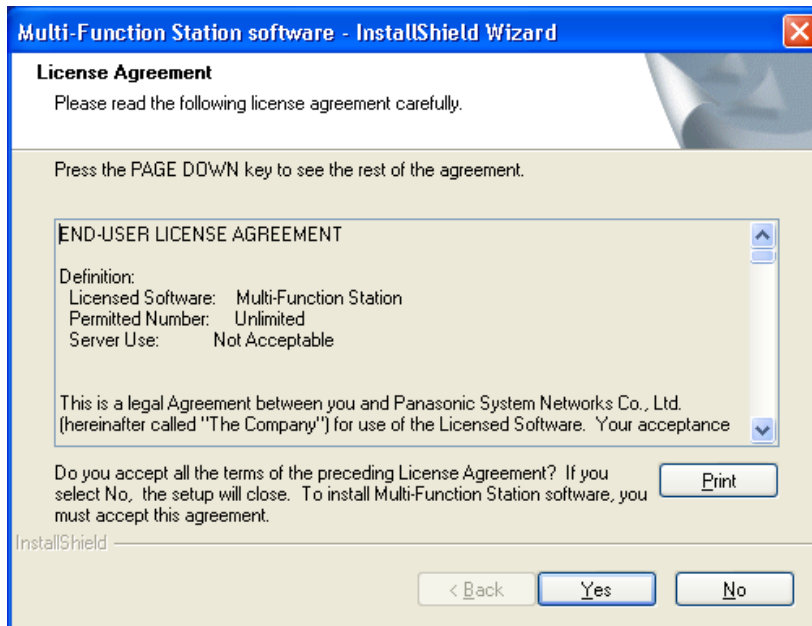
Multi-Function Station software - InstallShield Wizard

License Agreement

Please read the following license agreement carefully.

Press the PAGE DOWN key to see the rest of the agreement.

END-USER LICENSE AGREEMENT

Definition:
Licensed Software: Multi-Function Station
Permitted Number: Unlimited
Server Use: Not Acceptable

This is a legal Agreement between you and Panasonic System Networks Co., Ltd. (hereinafter called "The Company") for use of the Licensed Software. Your acceptance

Do you accept all the terms of the preceding License Agreement? If you select No, the setup will close. To install Multi-Function Station software, you must accept this agreement.

Print

InstallShield

< Back

Yes

No